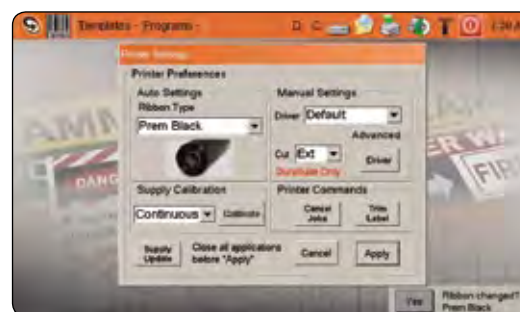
Templates - Programs -

1:38 A

Printer Settings

Printer Preferences

Auto Settings

Ribbon Type

Prem Black

Supply Calibration

Continuous

Calibrate

Manual Settings

Driver Default

Advanced

Cut Ext

Durable Only

Driver

Printer Commands

Cancel Jobs

Trim Label

Supply Update

Close all applications before "Apply"

Cancel

Apply

Ribbon changed? Prem Black